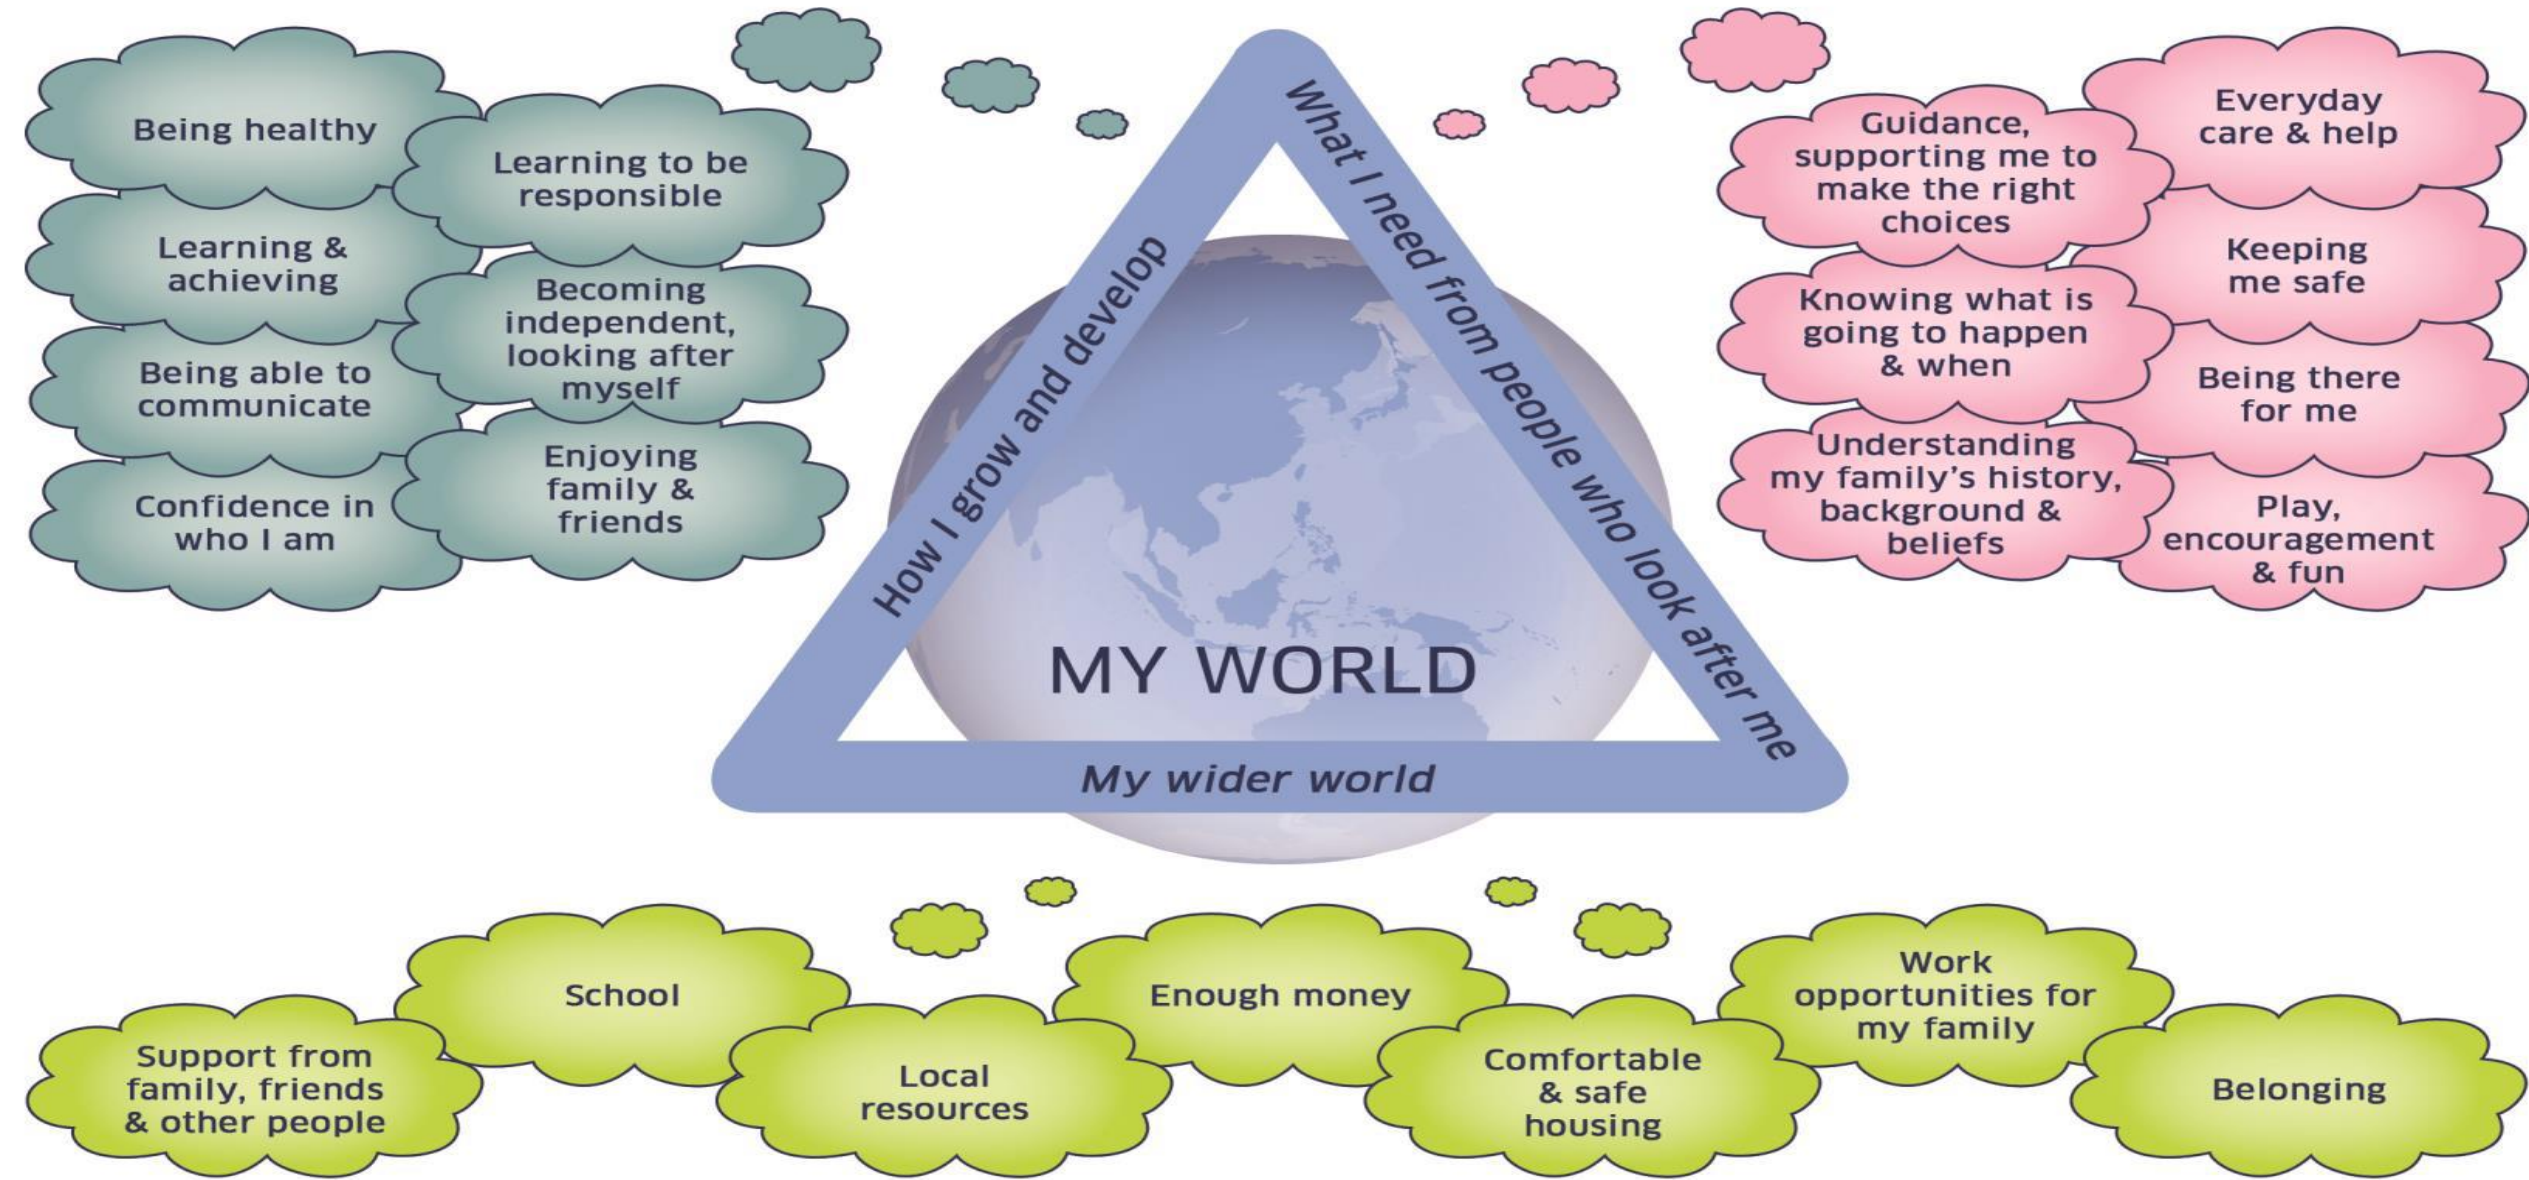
Being healthy

Learning to be responsible

Learning & achieving

Becoming independent, looking after myself

Being able to communicate

Enjoying family & friends

Confidence in who I am

How I grow and develop

What I need from people who look after me

MY WORLD

My wider world

Guidance, supporting me to make the right choices

Everyday care & help

Keeping me safe

Knowing what is going to happen & when

Being there for me

Understanding my family's history, background & beliefs

Play, encouragement & fun

School

Enough money

Work opportunities for my family

Support from family, friends & other people

Local resources

Comfortable & safe housing

Belonging